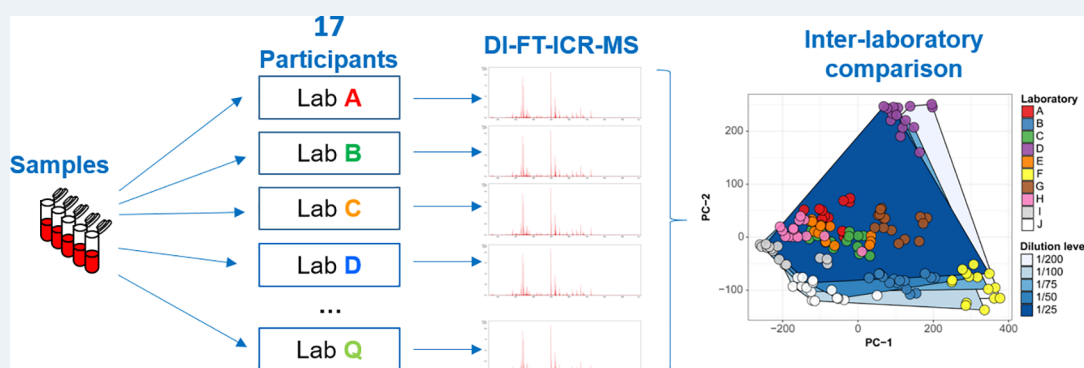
17
Participants

DI-FT-ICR-MS

Inter-laboratory comparison

Samples

Lab A

Lab B

Lab C

Lab D

...

Lab Q

200

100

0

−100

PC−2

−200

0

200

400

PC−1

Laboratory
A
B
C
D
E
F
G
H
I
J

Dilution leve
1/200
1/100
1/75
1/50
1/25